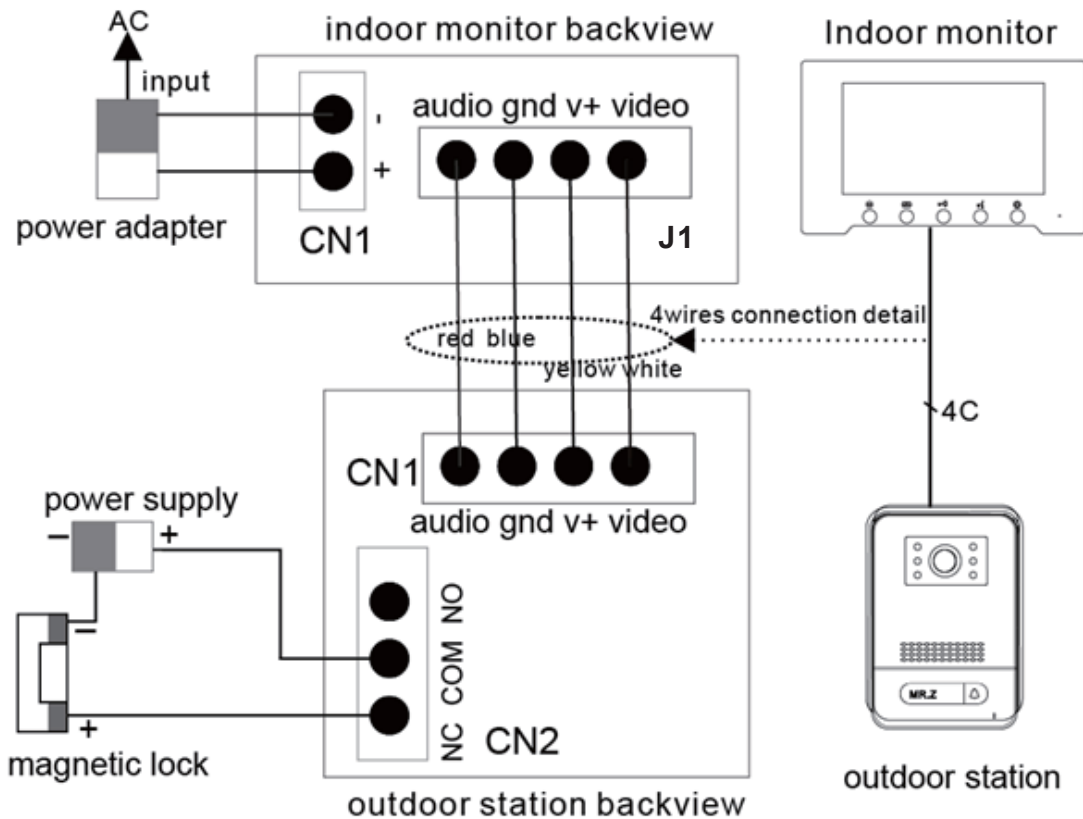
AC
input
power adapter
indoor monitor backview
-
+
CN1
audio gnd v+ video
J1
Indoor monitor
4wires connection detail
red blue
yellow white
4C
CN1
audio gnd v+ video
power supply
−
+
−
+
magnetic lock
NO
COM
NC
CN2
MR.Z
outdoor station
outdoor station backview